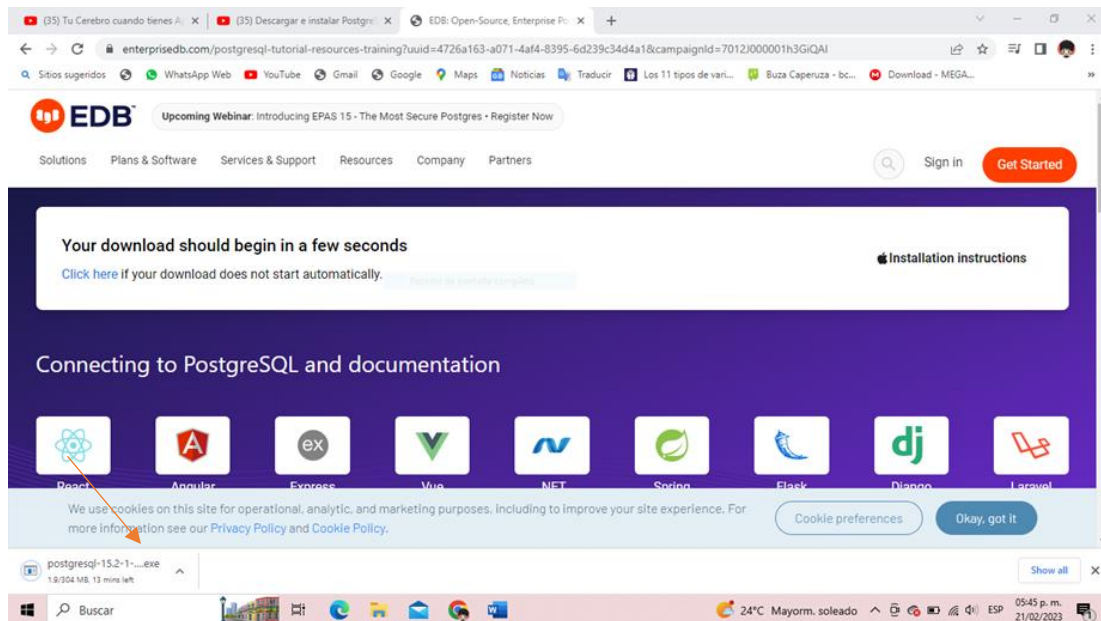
(35) Tu Cerebro cuando tienes A ×
(35) Descargar e instalar Postgre ×
EDB: Open-Source, Enterprise Po ×
+

enterprisedb.com/postgresql-tutorial-resources-training?uuid=4726a163-a071-4af4-8395-6d239c34d4a1&campaignId=7012J000001h3GiQAI

Sitios sugeridos
WhatsApp Web
YouTube
Gmail
Google
Maps
Noticias
Traducir
Los 11 tipos de vari...
Buza Caperuza - bc...
Download - MEGA...

EDB
Upcoming Webinar: Introducing EPAS 15 - The Most Secure Postgres • Register Now

Solutions
Plans & Software
Services & Support
Resources
Company
Partners
Sign in
Get Started

Your download should begin in a few seconds
Click here if your download does not start automatically.
Installation instructions

Connecting to PostgreSQL and documentation

React
Angular
Express
Vue
.NET
Spring
Flask
Django
Laravel

We use cookies on this site for operational, analytic, and marketing purposes, including to improve your site experience. For more information see our Privacy Policy and Cookie Policy.
Cookie preferences
Okay, got it

postgresql-15.2-1-....exe
1.9/304 MB, 13 mins left
Show all

Buscar
24°C Mayorm. soleado
ESP
05:45 p. m.
21/02/2023